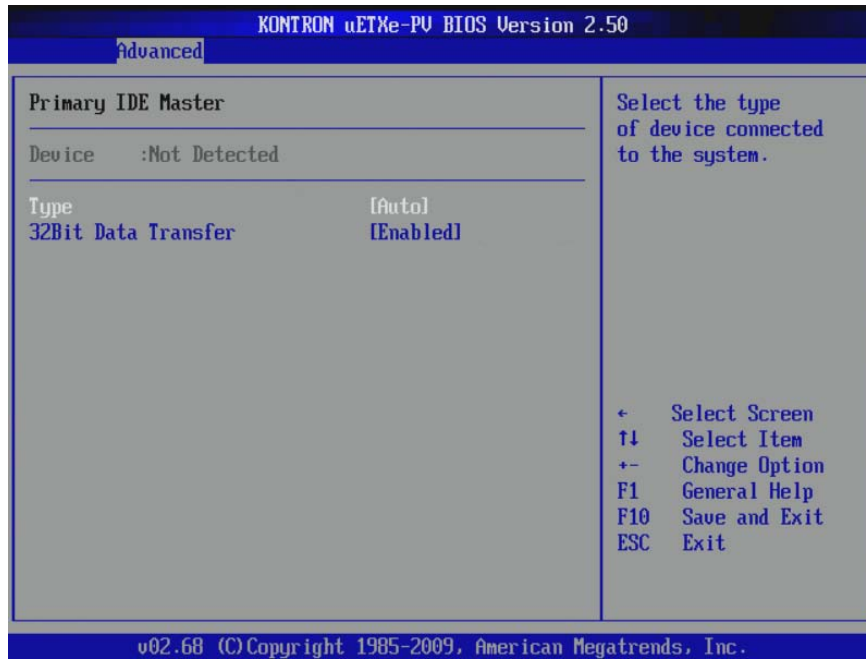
KONTRON uETXe-PV BIOS Version 2.50

Advanced

Primary IDE Master

Device :Not Detected

Type [Auto]
32Bit Data Transfer [Enabled]

Select the type of device connected to the system.

← Select Screen
↑↓ Select Item
+- Change Option
F1 General Help
F10 Save and Exit
ESC Exit

v02.68 (C)Copyright 1985-2009, American Megatrends, Inc.